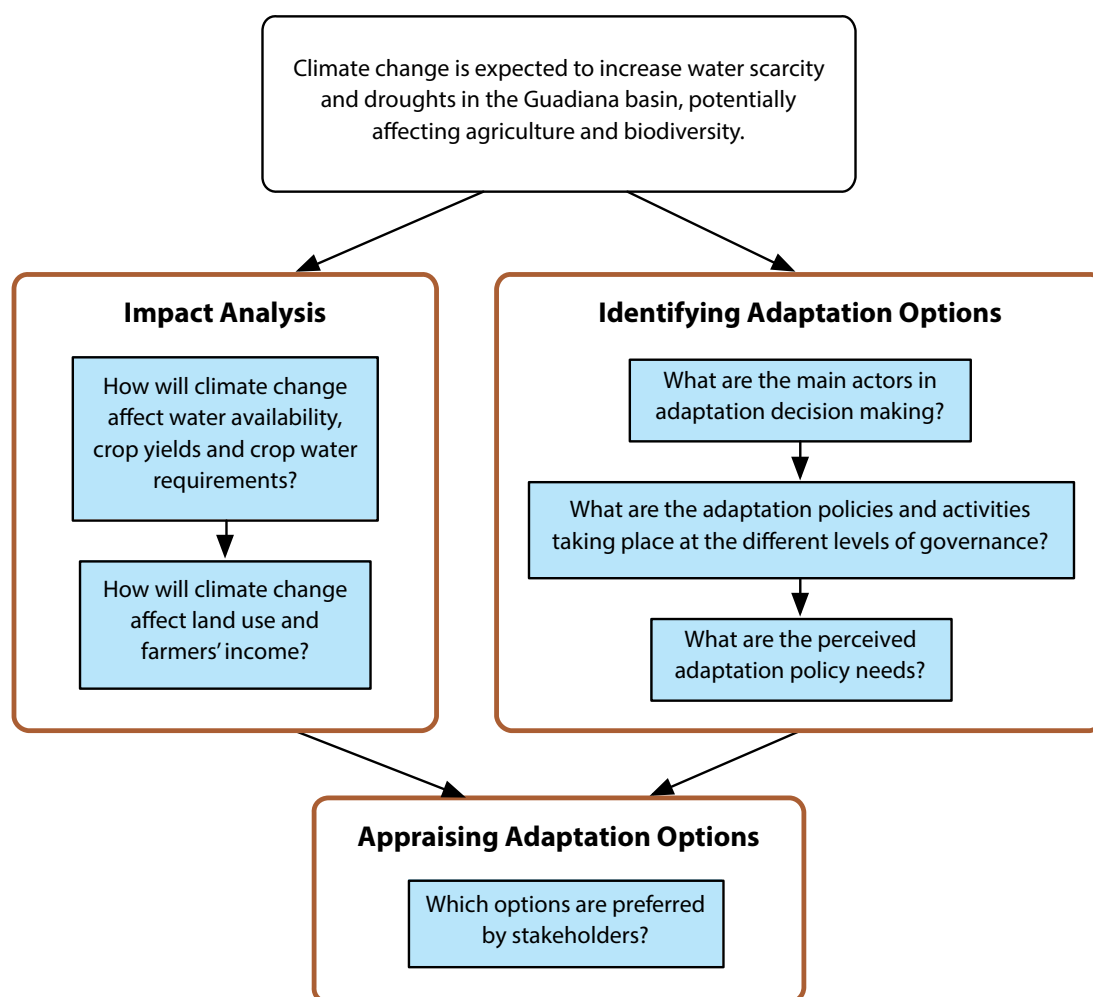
Climate change is expected to increase water scarcity and droughts in the Guadiana basin, potentially affecting agriculture and biodiversity.

Impact Analysis

How will climate change affect water availability, crop yields and crop water requirements?

How will climate change affect land use and farmers' income?

Identifying Adaptation Options

What are the main actors in adaptation decision making?

What are the adaptation policies and activities taking place at the different levels of governance?

What are the perceived adaptation policy needs?

Appraising Adaptation Options

Which options are preferred by stakeholders?